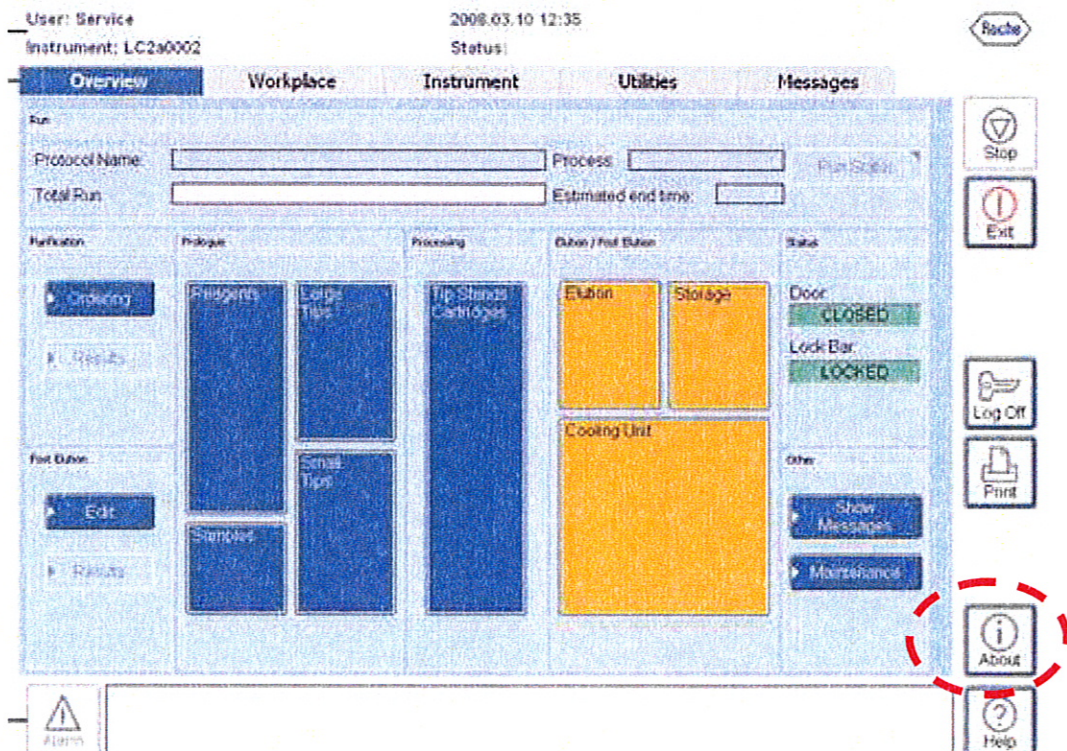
User: Service
Instrument: LC2a0002

2008.03.10 12:35
Status:

Roche

Overview
Workplace
Instrument
Utilities
Messages

Run
Protocol Name:
Process:
Run Status
Total Run:
Estimated end time:

Purification
Ordering
Results

Prologue
Reagents
Large Tips
Small Tips
Samples

Processing
Tip Stands Cartridges

Elution / Post Elution
Elution
Storage
Cooling Unit

Status
Door:
CLOSED
Lock Bar:
LOCKED

Post Elution
Edit
Results

Other
Show Messages
Maintenance

Stop
Exit
Log Off
Print
About
Help
Alarm